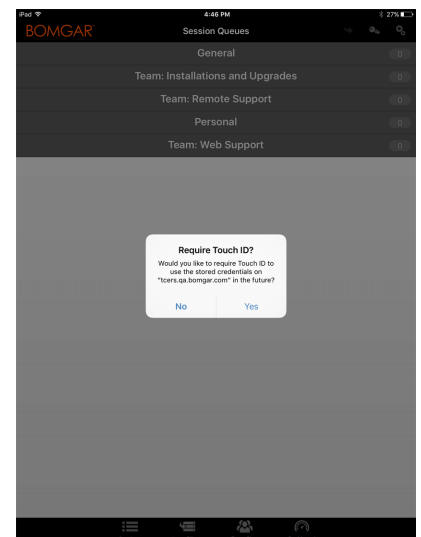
iPad
4:46 PM
27%
BOMGAR
Session Queues

General
0
Team: Installations and Upgrades
0
Team: Remote Support
0
Personal
0
Team: Web Support
0

Require Touch ID?
Would you like to require Touch ID to use the stored credentials on "tcers.qa.bomgar.com" in the future?
No
Yes